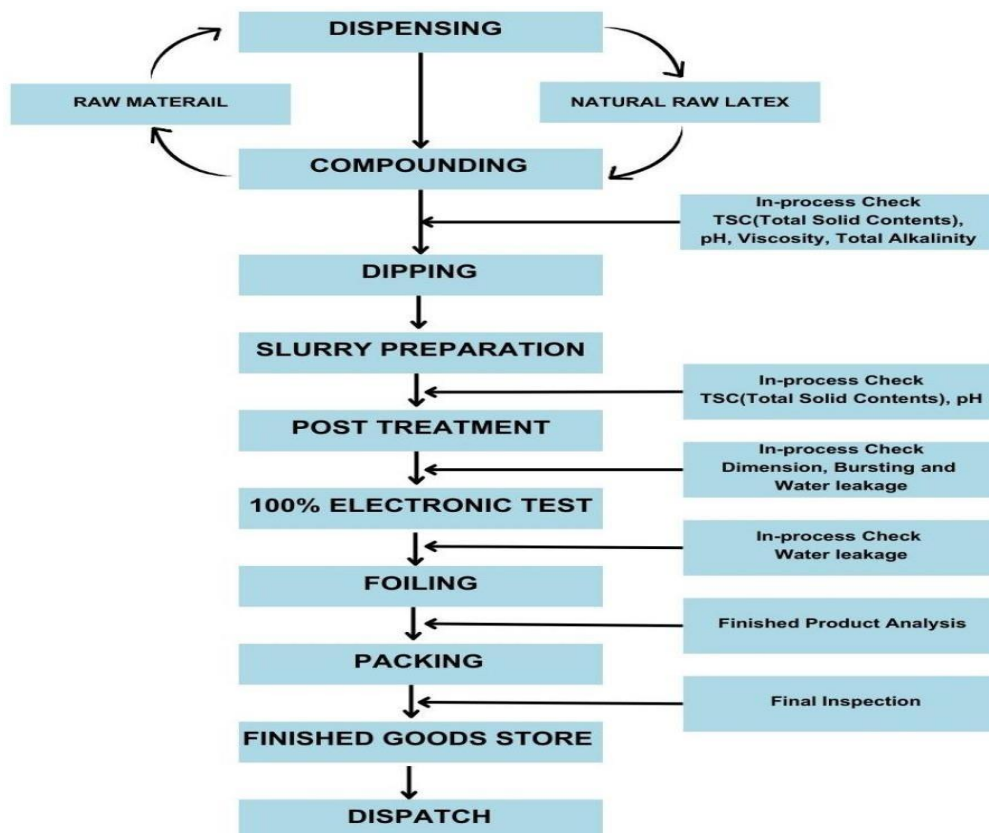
DISPENSING

RAW MATERAIL

NATURAL RAW LATEX

COMPOUNDING

In-process Check
TSC(Total Solid Contents), pH, Viscosity, Total Alkalinity

DIPPING

SLURRY PREPARATION

In-process Check
TSC(Total Solid Contents), pH

POST TREATMENT

In-process Check
Dimension, Bursting and Water leakage

100% ELECTRONIC TEST

In-process Check
Water leakage

FOILING

Finished Product Analysis

PACKING

Final Inspection

FINISHED GOODS STORE

DISPATCH